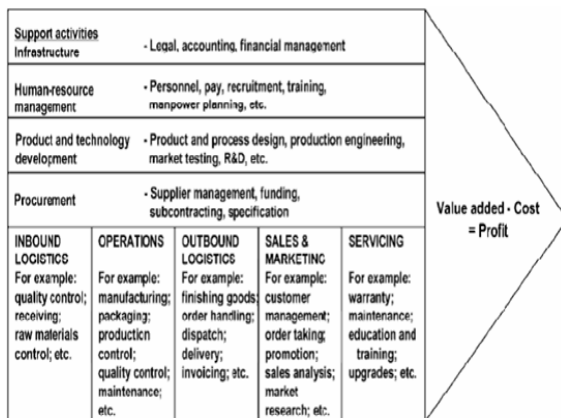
Support activities
Infrastructure

- Legal, accounting, financial management

Human-resource management

- Personnel, pay, recruitment, training, manpower planning, etc.

Product and technology development

- Product and process design, production engineering, market testing, R&D, etc.

Procurement

- Supplier management, funding, subcontracting, specification

| INBOUND LOGISTICS | OPERATIONS | OUTBOUND LOGISTICS | SALES & MARKETING | SERVICING |
|---|---|---|---|---|
| For example: quality control; receiving; raw materials control; etc. | For example: manufacturing; packaging; production control; quality control; maintenance; etc. | For example: finishing goods; order handling; dispatch; delivery; invoicing; etc. | For example: customer management; order taking; promotion; sales analysis; market research; etc. | For example: warranty; maintenance; education and training; upgrades; etc. |

Value added - Cost = Profit